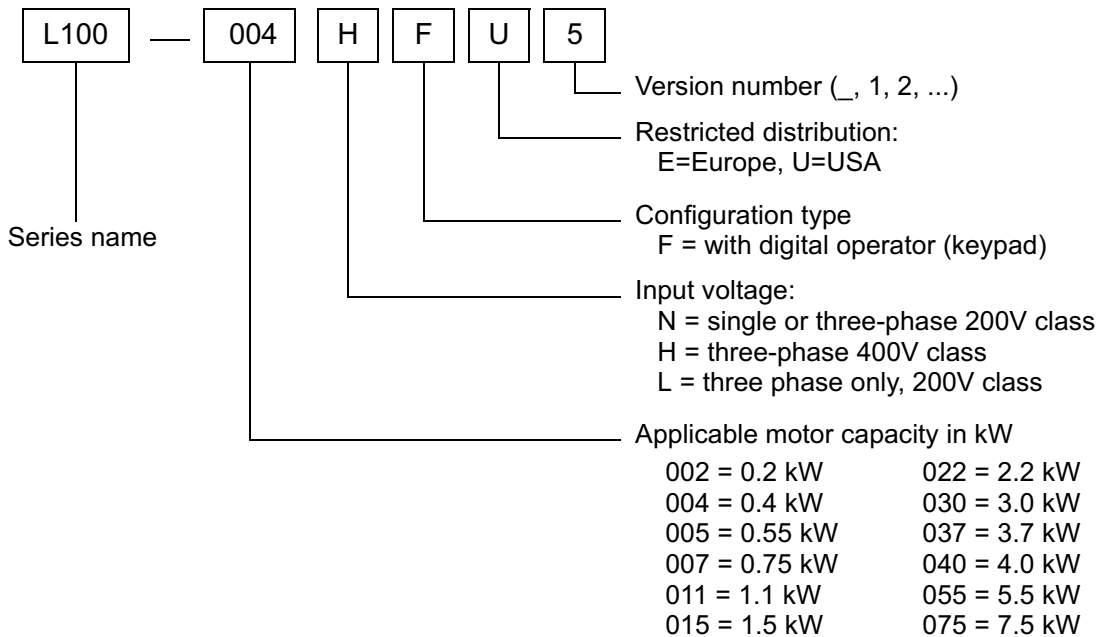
L100 — 004 H F U 5

Version number (_, 1, 2, ...)

Restricted distribution:
E=Europe, U=USA

Configuration type
F = with digital operator (keypad)

Series name

Input voltage:
N = single or three-phase 200V class
H = three-phase 400V class
L = three phase only, 200V class

Applicable motor capacity in kW

002 = 0.2 kW
004 = 0.4 kW
005 = 0.55 kW
007 = 0.75 kW
011 = 1.1 kW
015 = 1.5 kW

022 = 2.2 kW
030 = 3.0 kW
037 = 3.7 kW
040 = 4.0 kW
055 = 5.5 kW
075 = 7.5 kW